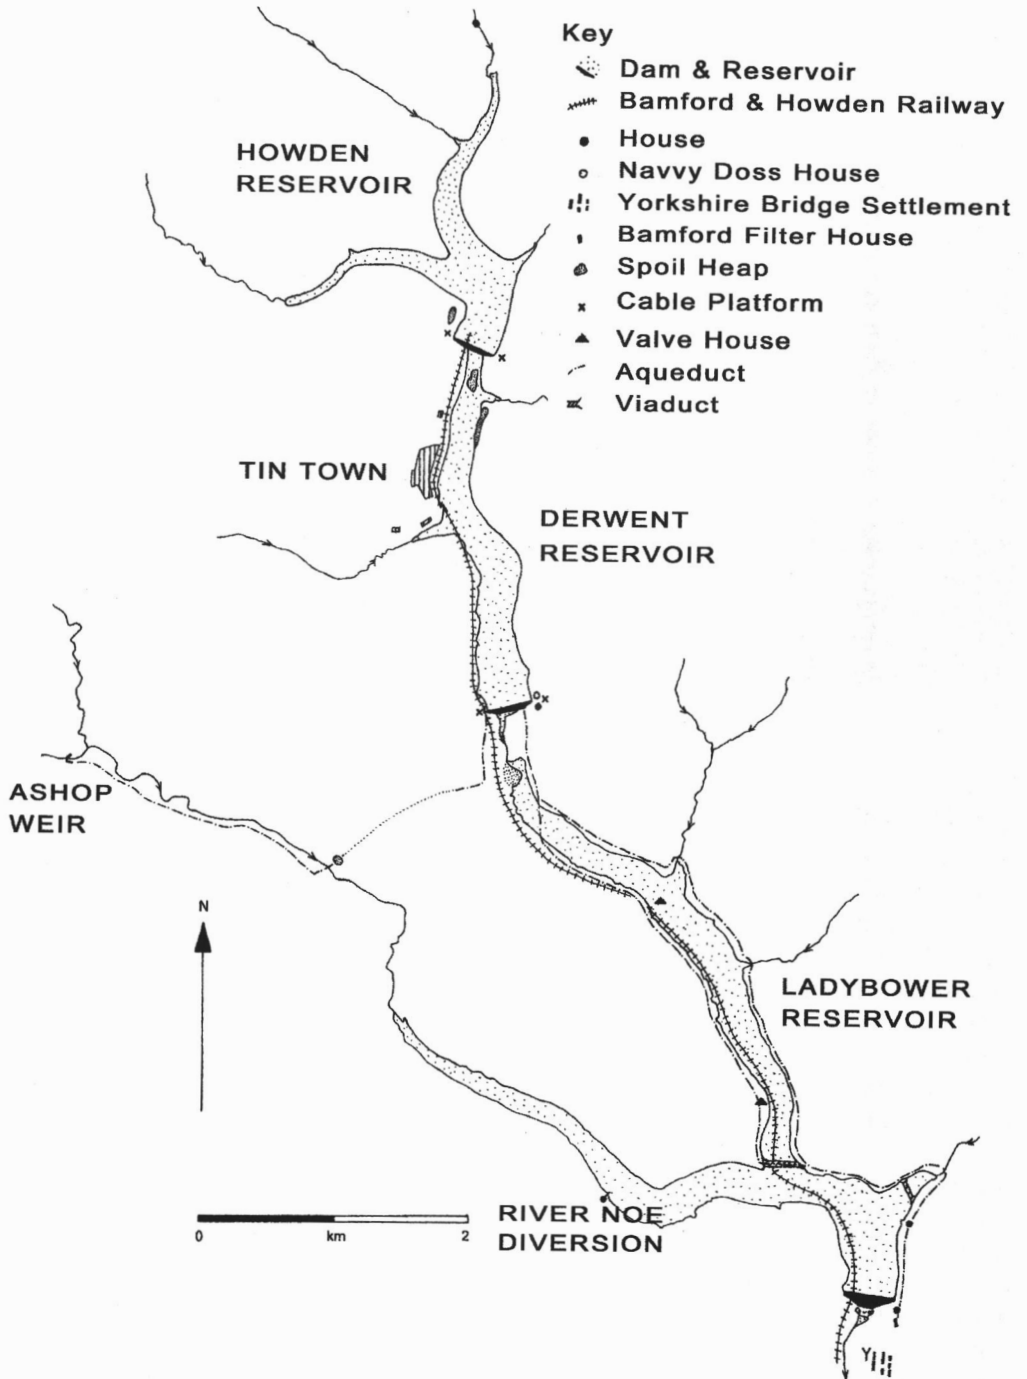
Key
Dam & Reservoir
Bamford & Howden Railway
House
Navvy Doss House
Yorkshire Bridge Settlement
Bamford Filter House
Spoil Heap
Cable Platform
Valve House
Aqueduct
Viaduct

HOWDEN RESERVOIR

TIN TOWN

DERWENT RESERVOIR

ASHOP WEIR

N

LADYBOWER RESERVOIR

0 km 2

RIVER NOE DIVERSION

Y